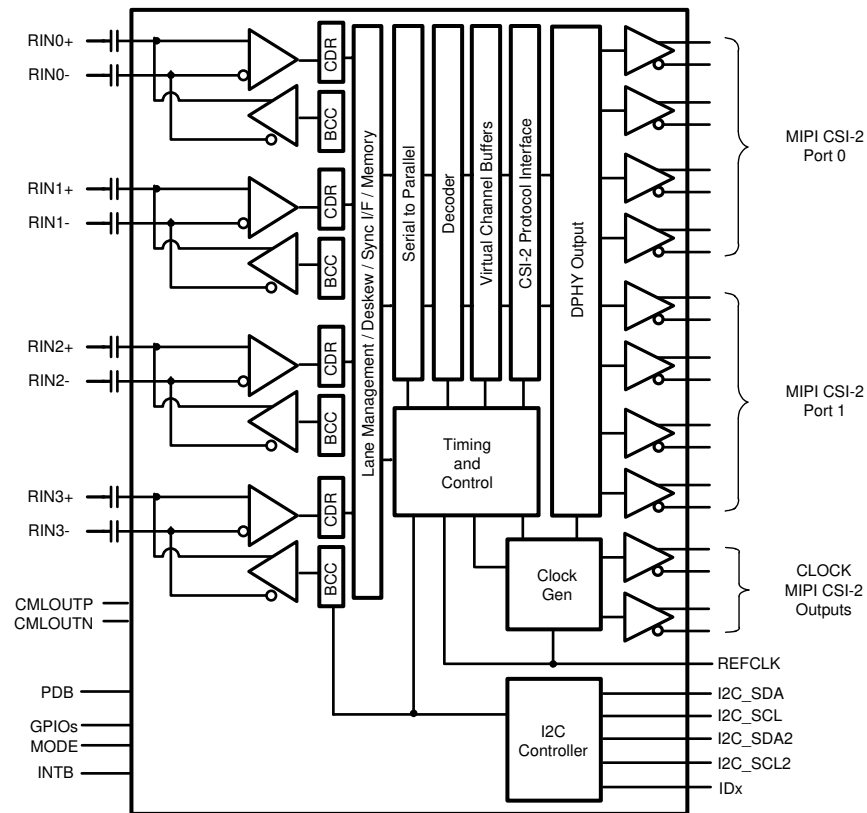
RIN0+
RIN0-
CDR
BCC
RIN1+
RIN1-
CDR
BCC
RIN2+
RIN2-
CDR
BCC
RIN3+
RIN3-
CDR
BCC
CMLOUTP
CMLOUTN
PDB
GPIOs
MODE
INTB
Lane Management / Deskew / Sync I/F / Memory
Serial to Parallel
Decoder
Virtual Channel Buffers
CSI-2 Protocol Interface
DPHY Output
Timing and Control
Clock Gen
I2C Controller
MIPI CSI-2 Port 0
MIPI CSI-2 Port 1
CLOCK MIPI CSI-2 Outputs
REFCLK
I2C_SDA
I2C_SCL
I2C_SDA2
I2C_SCL2
IDx